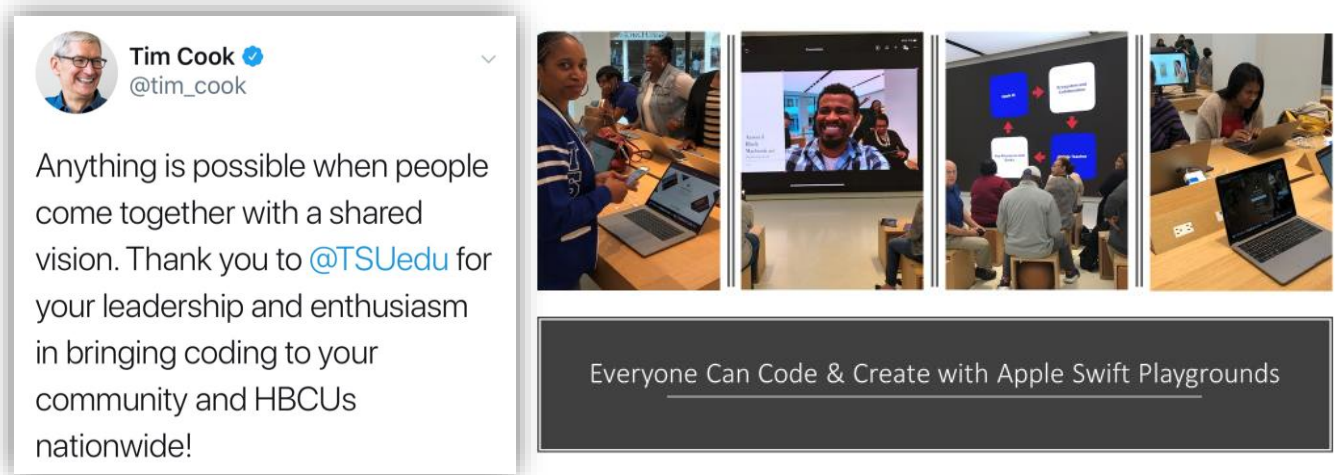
Tim Cook
@tim_cook

Anything is possible when people come together with a shared vision. Thank you to @TSUedu for your leadership and enthusiasm in bringing coding to your community and HBCUs nationwide!

Everyone Can Code & Create with Apple Swift Playgrounds